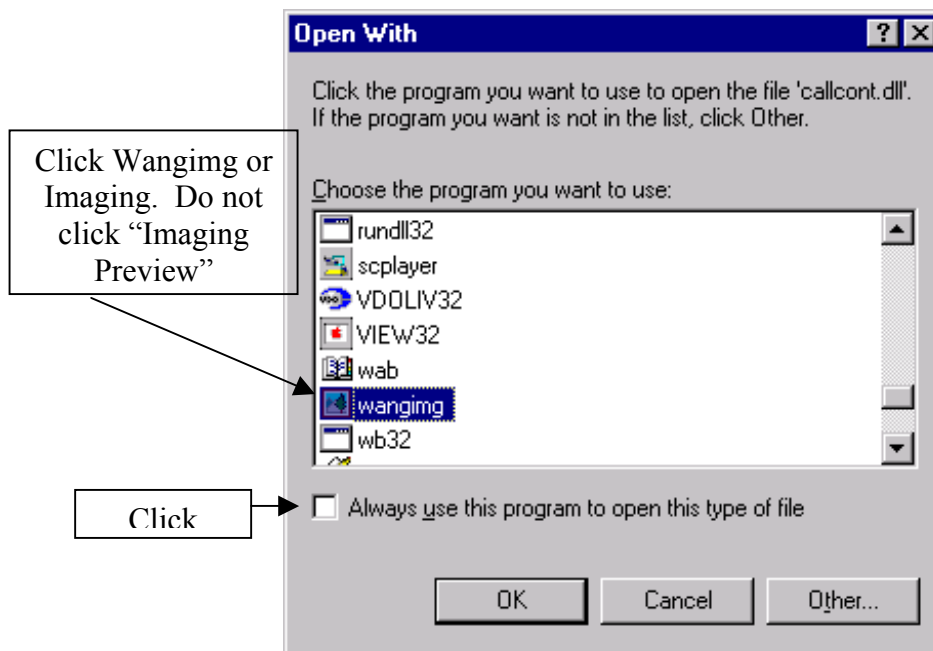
Open With

?

Click the program you want to use to open the file 'callcont.dll'. If the program you want is not in the list, click Other.

Click Wangimg or Imaging. Do not click "Imaging Preview"

Choose the program you want to use:

rundll32
scplayer
VDOLIV32
VIEW32
wab
wangimg
wb32

Click

Always use this program to open this type of file

OK

Cancel

Other...